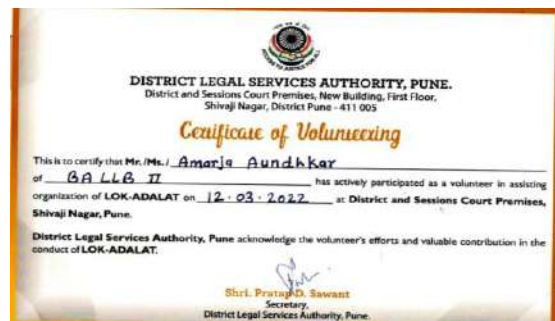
DISTRICT LEGAL SERVICES AUTHORITY, PUNE.
District and Sessions Court Premises, New Building, First Floor, Shivaji Nagar, District Pune - 411 005

Certificate of Volunteering

This is to certify that Mr. /Ms. / Amarja Aundhkar of BA LLB II has actively participated as a volunteer in assisting organization of LOK-ADALAT on 12.03.2022 at District and Sessions Court Premises, Shivaji Nagar, Pune.

District Legal Services Authority, Pune acknowledge the volunteer's efforts and valuable contribution in the conduct of LOK-ADALAT.

Shri. Pratap D. Sawant
Secretary,
District Legal Services Authority, Pune.